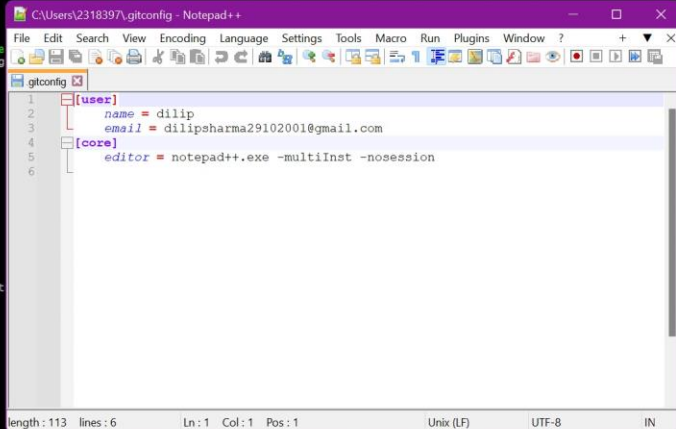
C:\Users\2318397\.gitconfig - Notepad++

File Edit Search View Encoding Language Settings Tools Macro Run Plugins Window ? + ▼ ✕

gitconfig

1 [user]
2 name = dilip
3 email = dilipsharma29102001@gmail.com
4 [core]
5 editor = notepad++.exe -multiInst -nosession
6

length : 113 lines : 6 Ln : 1 Col : 1 Pos : 1 Unix (LF) UTF-8 IN